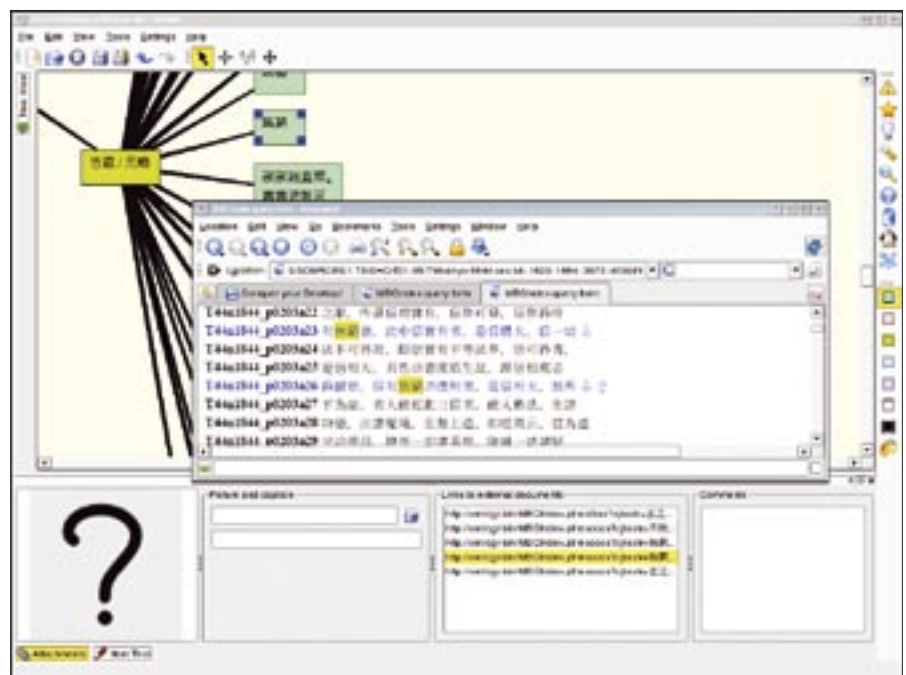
File Edit View Tools Settings Help

Location Edit View Go Bookmarks Tools Settings Window Help

Location:

Conquer your Desktop!

T44n1844_p0203a22
T44n1844_p0203a23
T44n1844_p0203a24
T44n1844_p0203a25
T44n1844_p0203a26
T44n1844_p0203a27
T44n1844_p0203a28
T44n1844_p0203a29

Picture and caption

Links to external documents

Comments

?